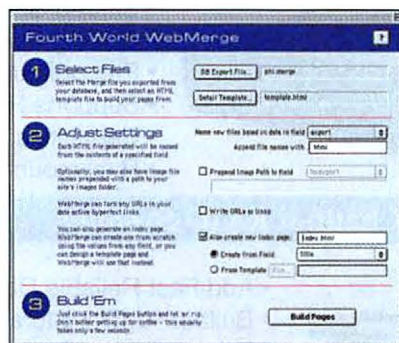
Fourth World WebMerge

?

1 Select Files

Select the Merge file you exported from your database, and then select an HTML template file to build your pages from.

DB Export File... phi.merge

Detail Template... template.html

2 Adjust Settings

Each HTML file generated will be named from the contents of a specified field.

Name new files based on data in field airport

Append file names with .htm

Optionally, you can also have image file names prepended with a path to your site's images folder.

Prepend Image Path to Field fieldport

WebMerge can turn any URLs in your data into active hyperlinks.

Write URLs as Links

You can also generate an index page. WebMerge can create one from scratch using the values from any field, or you can design a template page and WebMerge will use that instead.

Also create an index page: index.html

Create from Field: title

From Template File...

3 Build 'Em

Just click the Build Pages button and let 'er rip. Don't bother getting up for coffee – this usually takes only a few seconds.

Build Pages